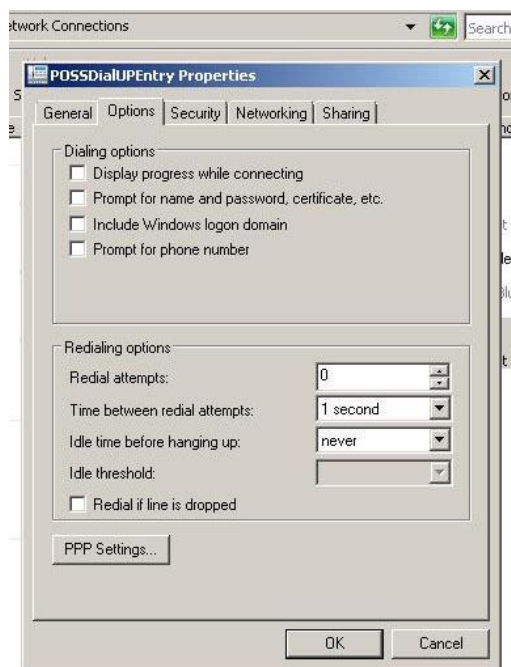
twork Connections

Search

POSSDialUPEntry Properties

General | Options | Security | Networking | Sharing

Dialing options
Display progress while connecting
Prompt for name and password, certificate, etc.
Include Windows logon domain
Prompt for phone number

Redialing options
Redial attempts: 0
Time between redial attempts: 1 second
Idle time before hanging up: never
Idle threshold:
Redial if line is dropped

PPP Settings...

OK
Cancel